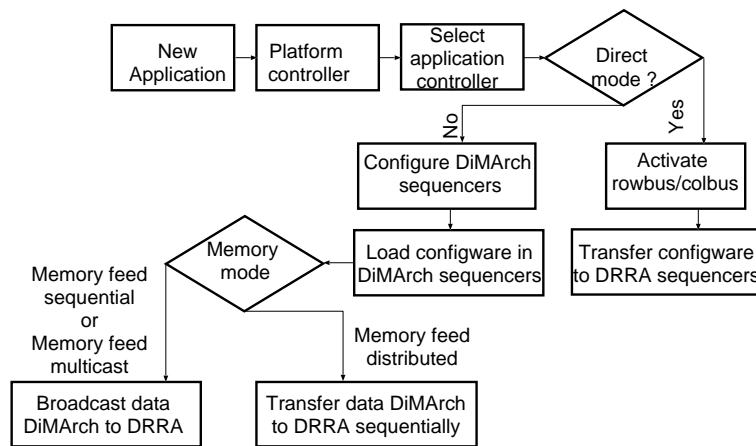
New Application

Platform controller

Select application controller

Direct mode ?

No

Yes

Configure DiMArch sequencers

Activate rowbus/colbus

Load configware in DiMArch sequencers

Transfer configware to DRRA sequencers

Memory mode

Memory feed sequential or Memory feed multicast

Memory feed distributed

Broadcast data DiMArch to DRRA

Transfer data DiMArch to DRRA sequentially